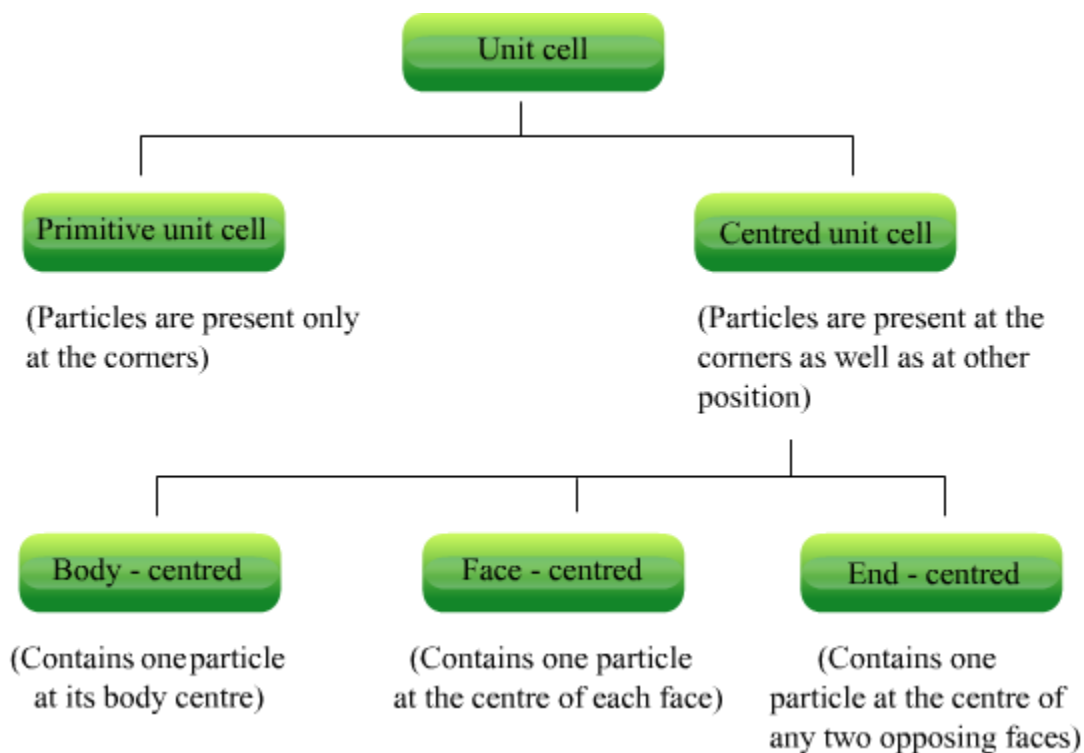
Unit cell

Primitive unit cell

(Particles are present only at the corners)

Centred unit cell

(Particles are present at the corners as well as at other position)

Body - centred

(Contains oneparticle at its body centre)

Face - centred

(Contains one particle at the centre of each face)

End - centred

(Contains one particle at the centre of any two opposing faces)